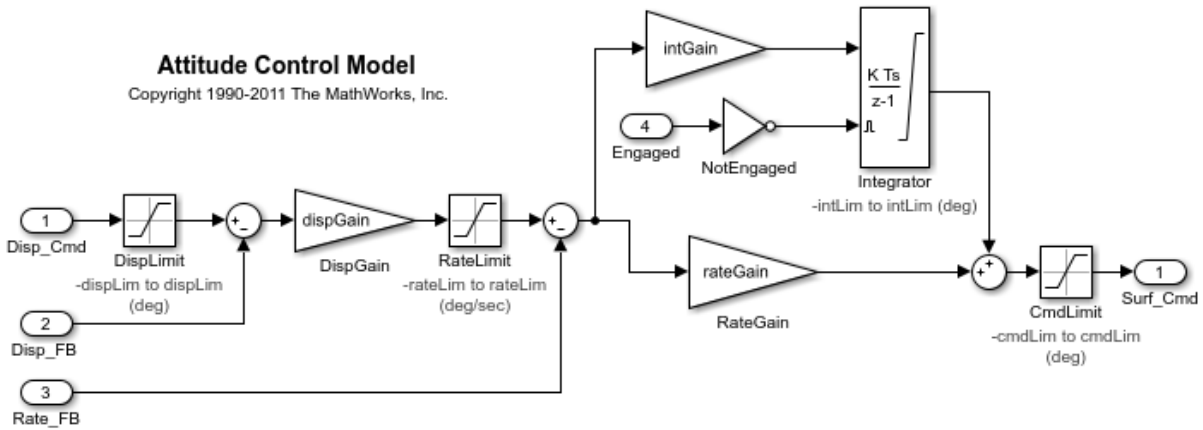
Attitude Control Model
Copyright 1990-2011 The MathWorks, Inc.

intGain

$\frac{K\ Ts}{z-1}$

4
Engaged

NotEngaged

Integrator
-intLim to intLim (deg)

1
Disp_Cmd

DispLimit
-dispLim to dispLim (deg)

+
-

dispGain

DispGain

RateLimit
-rateLim to rateLim (deg/sec)

+
-

rateGain

RateGain

+
+

CmdLimit
-cmdLim to cmdLim (deg)

1
Surf_Cmd

2
Disp_FB

3
Rate_FB